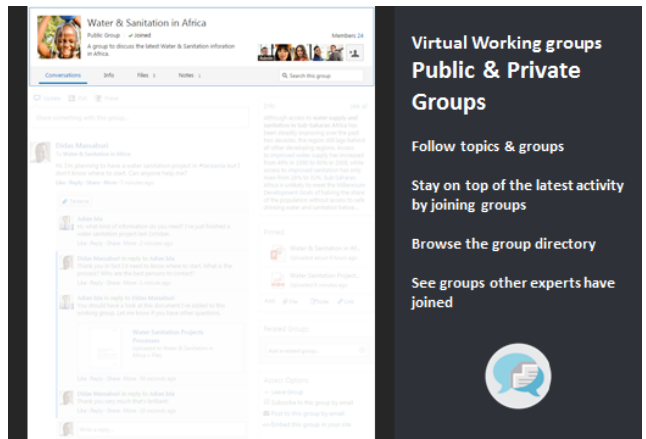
Water & Sanitation in Africa
Public Group ✓ Joined
Members 24
A group to discuss the latest Water & Sanitation infoation in Africa.
Conversations Info Files Notes
Search this group

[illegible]

Virtual Working groups
Public & Private Groups

Follow topics & groups

Stay on top of the latest activity by joining groups

Browse the group directory

See groups other experts have joined